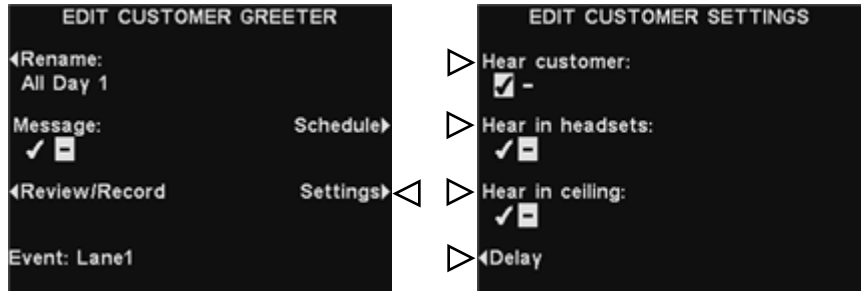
EDIT CUSTOMER GREETER

◀Rename:
All Day 1

Message:
✓ ▬

Schedule▶

◀Review/Record

Settings▶

Event: Lane1

EDIT CUSTOMER SETTINGS

Hear customer:
☑ -

Hear in headsets:
✓ ▬

Hear in ceiling:
✓ ▬

◀Delay